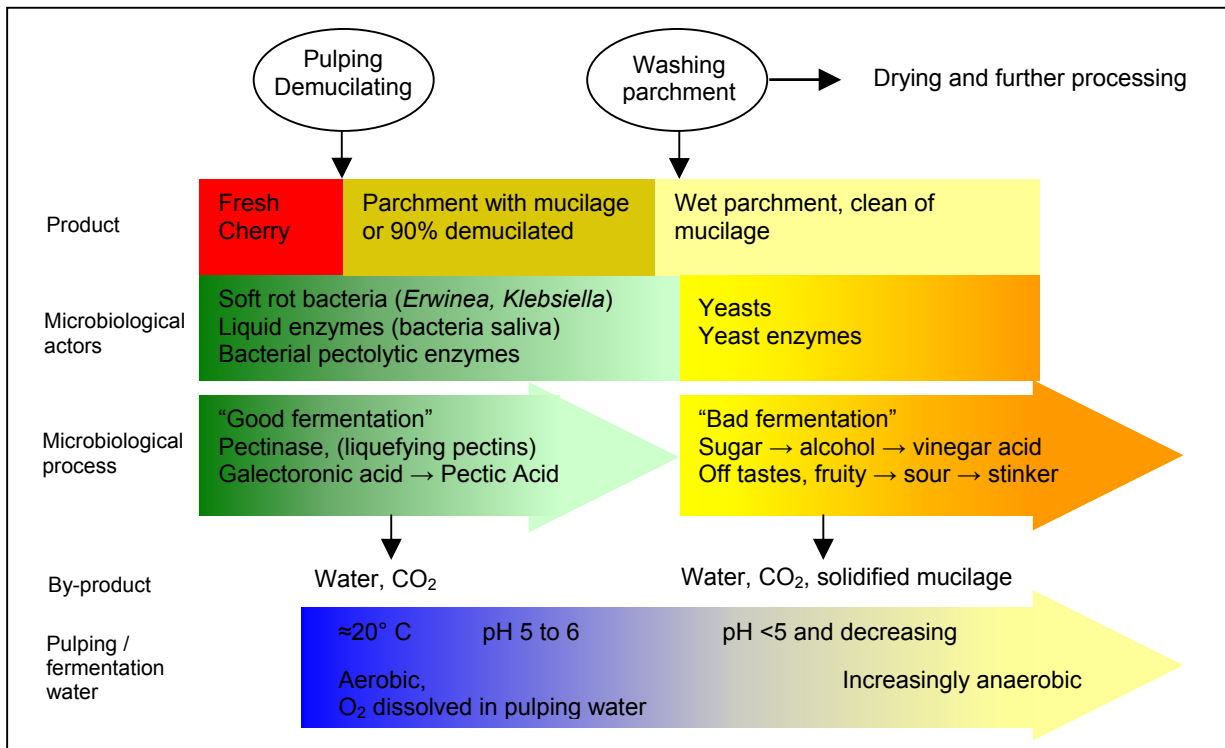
Pulping Demucilating

Washing parchment

Drying and further processing

Product

Fresh Cherry

Parchment with mucilage or 90% demucilated

Wet parchment, clean of mucilage

Microbiological actors

Soft rot bacteria (*Erwinea, Klebsiella*)
Liquid enzymes (bacteria saliva)
Bacterial pectolytic enzymes

Yeasts
Yeast enzymes

Microbiological process

"Good fermentation"
Pectinase, (liquefying pectins)
Galectoronic acid → Pectic Acid

"Bad fermentation"
Sugar → alcohol → vinegar acid
Off tastes, fruity → sour → stinker

By-product

Water, $CO_2$

Water, $CO_2$, solidified mucilage

Pulping / fermentation water

≈20° C

pH 5 to 6

pH <5 and decreasing

Aerobic,
$O_2$ dissolved in pulping water

Increasingly anaerobic